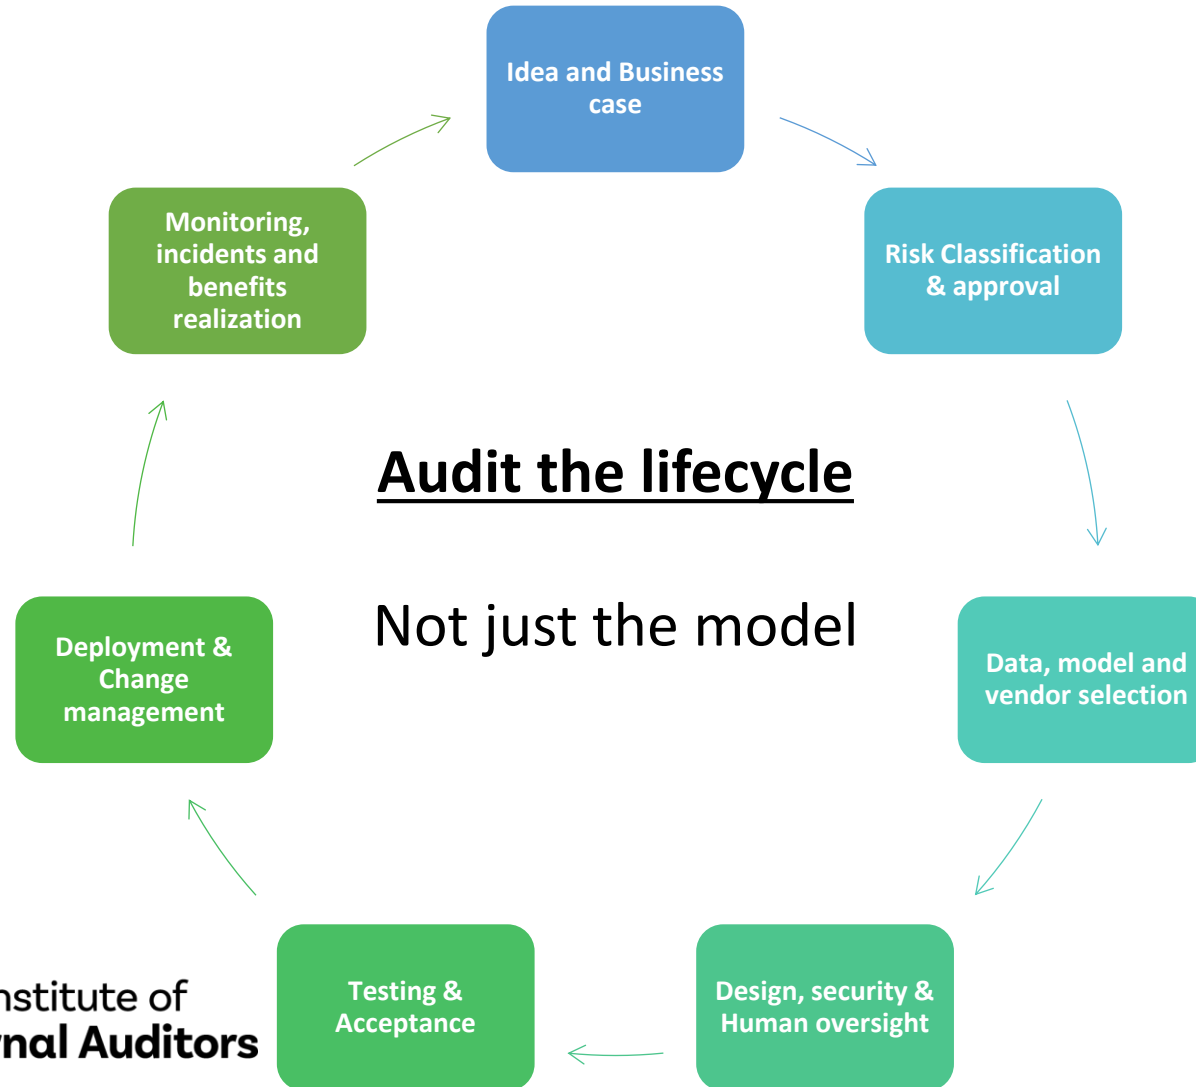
Idea and Business case

Risk Classification & approval

Data, model and vendor selection

Design, security & Human oversight

Testing & Acceptance

Deployment & Change management

Monitoring, incidents and benefits realization

Audit the lifecycle

Not just the model

nstitute of
nal Auditors